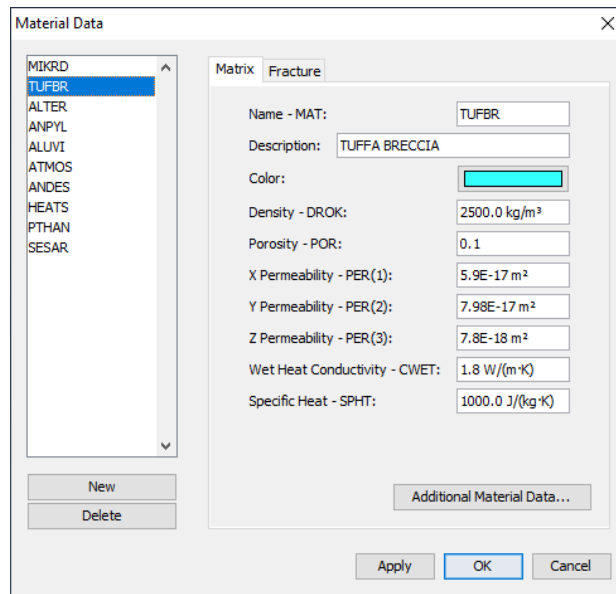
Material Data

MIKRD
TUFBR
ALTER
ANPYL
ALUVI
ATMOS
ANDES
HEATS
PTHAN
SESAR

New
Delete

Matrix
Fracture

Name - MAT: TUFBR
Description: TUFFA BRECCIA
Color:
Density - DROK: 2500.0 kg/m³
Porosity - POR: 0.1
X Permeability - PER(1): 5.9E-17 m²
Y Permeability - PER(2): 7.98E-17 m²
Z Permeability - PER(3): 7.8E-18 m²
Wet Heat Conductivity - CWET: 1.8 W/(m·K)
Specific Heat - SPHT: 1000.0 J/(kg·K)

Additional Material Data...

Apply
OK
Cancel